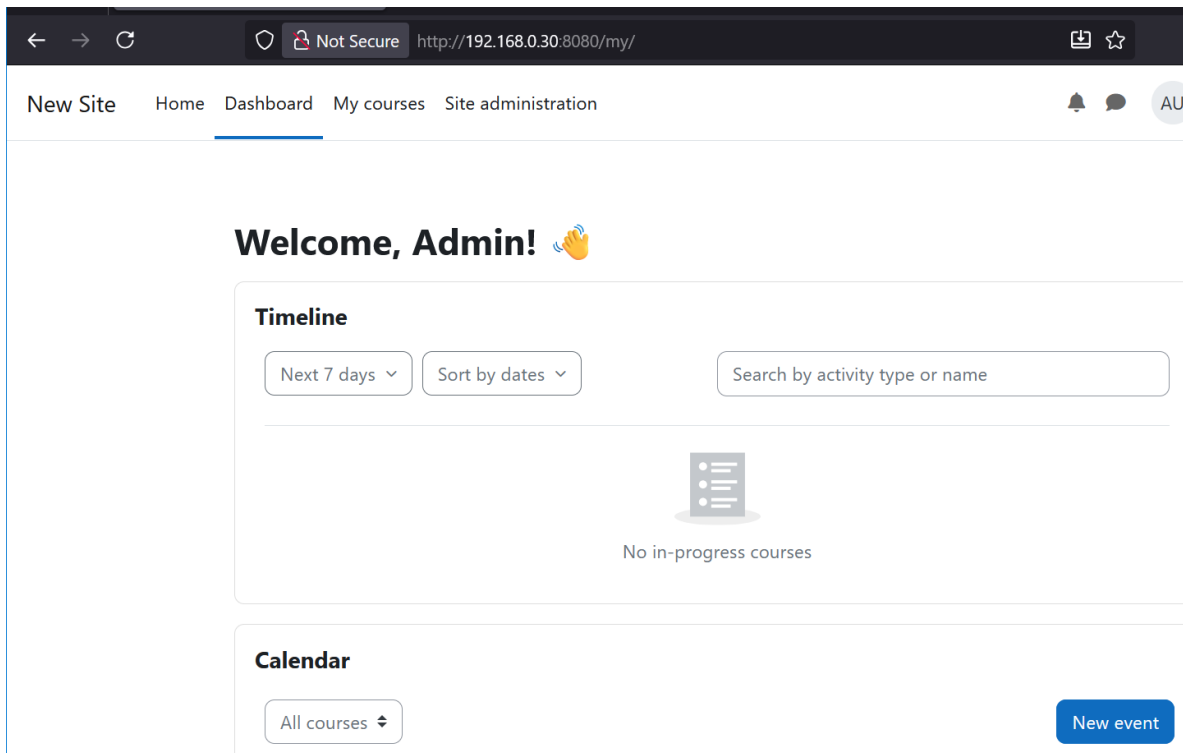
Not Secure http://192.168.0.30:8080/my/

New Site Home Dashboard My courses Site administration

AU

Welcome, Admin! 👋

Timeline

Next 7 days

Sort by dates

Search by activity type or name

No in-progress courses

Calendar

All courses

New event